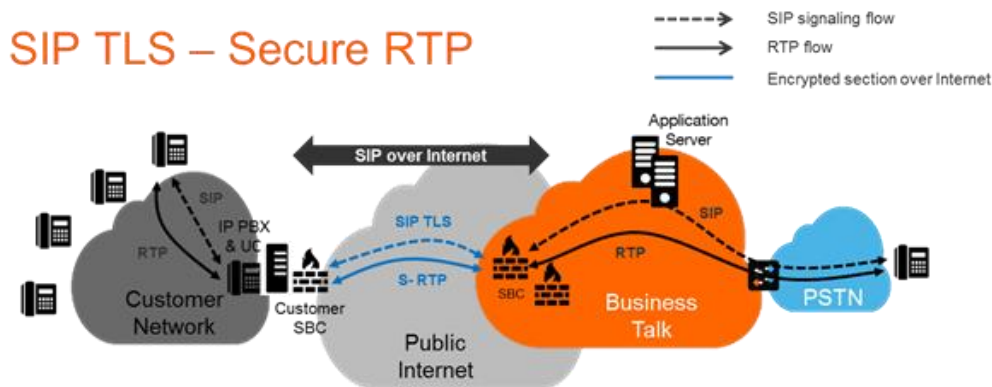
SIP TLS – Secure RTP

SIP signaling flow
RTP flow
Encrypted section over Internet

SIP over Internet

Application Server

SIP
RTP
IP PBX & UC
Customer Network
Customer SBC
SIP TLS
S- RTP
Public Internet
SBC
SIP
RTP
Business Talk
PSTN